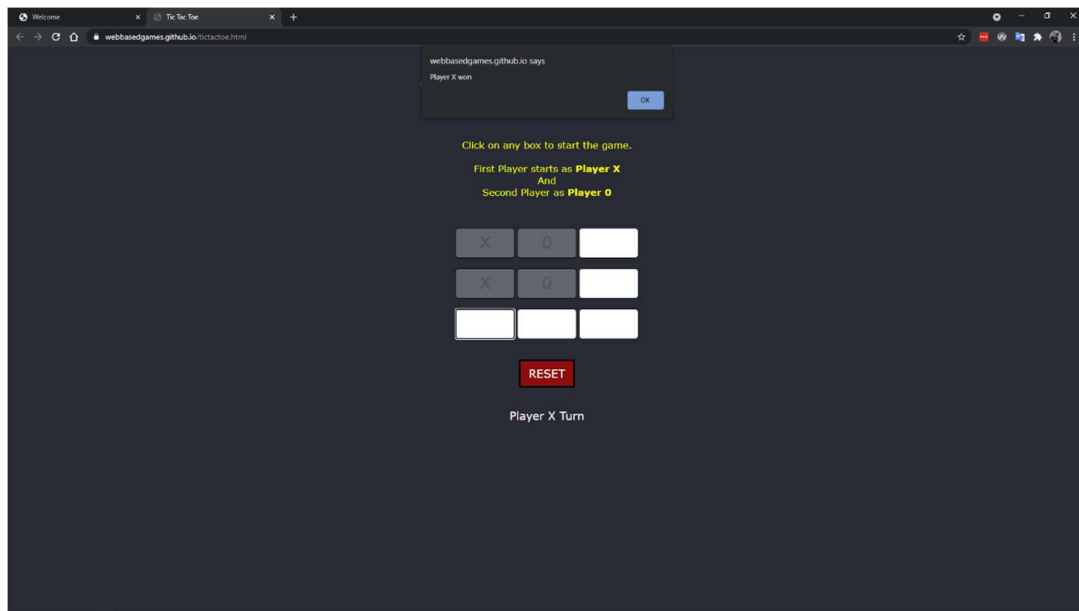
Welcome
Tic Tac Toe
webbasedgames.github.io/tictactoe.html

webbasedgames.github.io says
Player X won
OK

Click on any box to start the game.

First Player starts as **Player X**
And
Second Player as **Player 0**

| X | 0 | |
|---|---|---|
| X | 0 | |
| | | |

RESET

Player X Turn